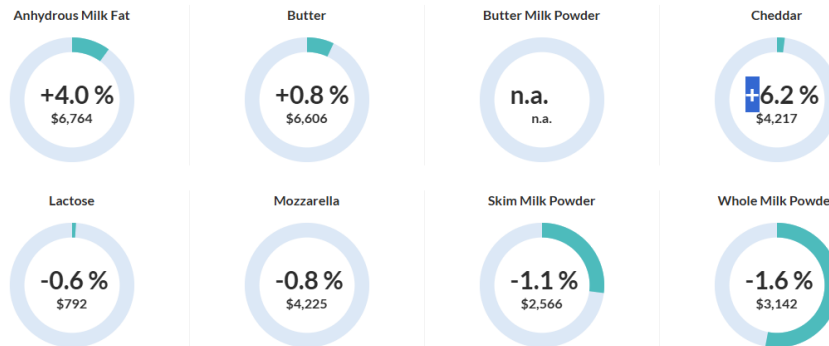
Anhydrous Milk Fat
+4.0 %
$6,764

Butter
+0.8 %
$6,606

Butter Milk Powder
n.a.
n.a.

Cheddar
+6.2 %
$4,217

Lactose
-0.6 %
$792

Mozzarella
-0.8 %
$4,225

Skim Milk Powder
-1.1 %
$2,566

Whole Milk Powde
-1.6 %
$3,142